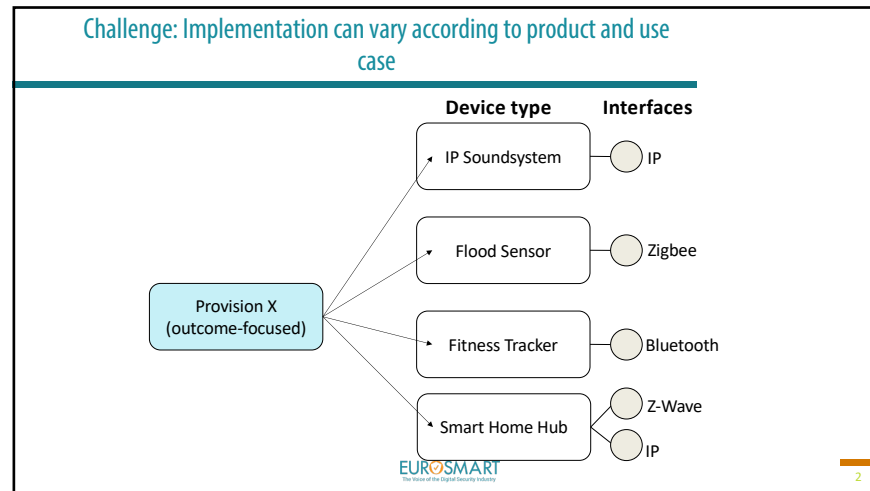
Challenge: Implementation can vary according to product and use case

Device type

Interfaces

IP Soundsystem

IP

Flood Sensor

Zigbee

Provision X
(outcome-focused)

Fitness Tracker

Bluetooth

Smart Home Hub

Z-Wave

IP

EUROSMART
The Voice of the Digital Security Industry

2